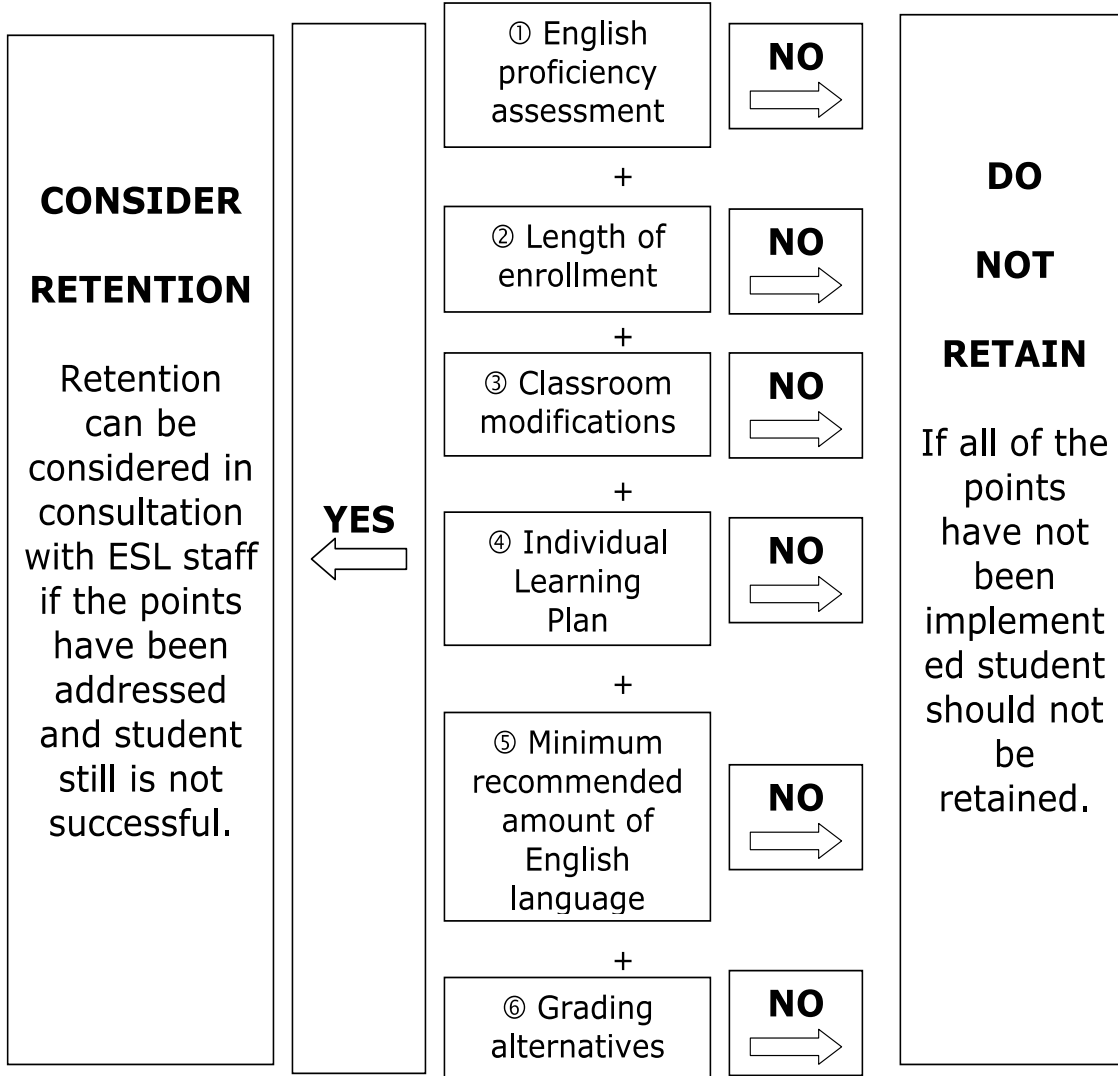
CONSIDER

RETENTION

Retention can be considered in consultation with ESL staff if the points have been addressed and student still is not successful.

YES

① English proficiency assessment

NO

+

② Length of enrollment

NO

+

③ Classroom modifications

NO

+

④ Individual Learning Plan

NO

+

⑤ Minimum recommended amount of English language

NO

+

⑥ Grading alternatives

NO

DO

NOT

RETAIN

If all of the points have not been implemented student should not be retained.